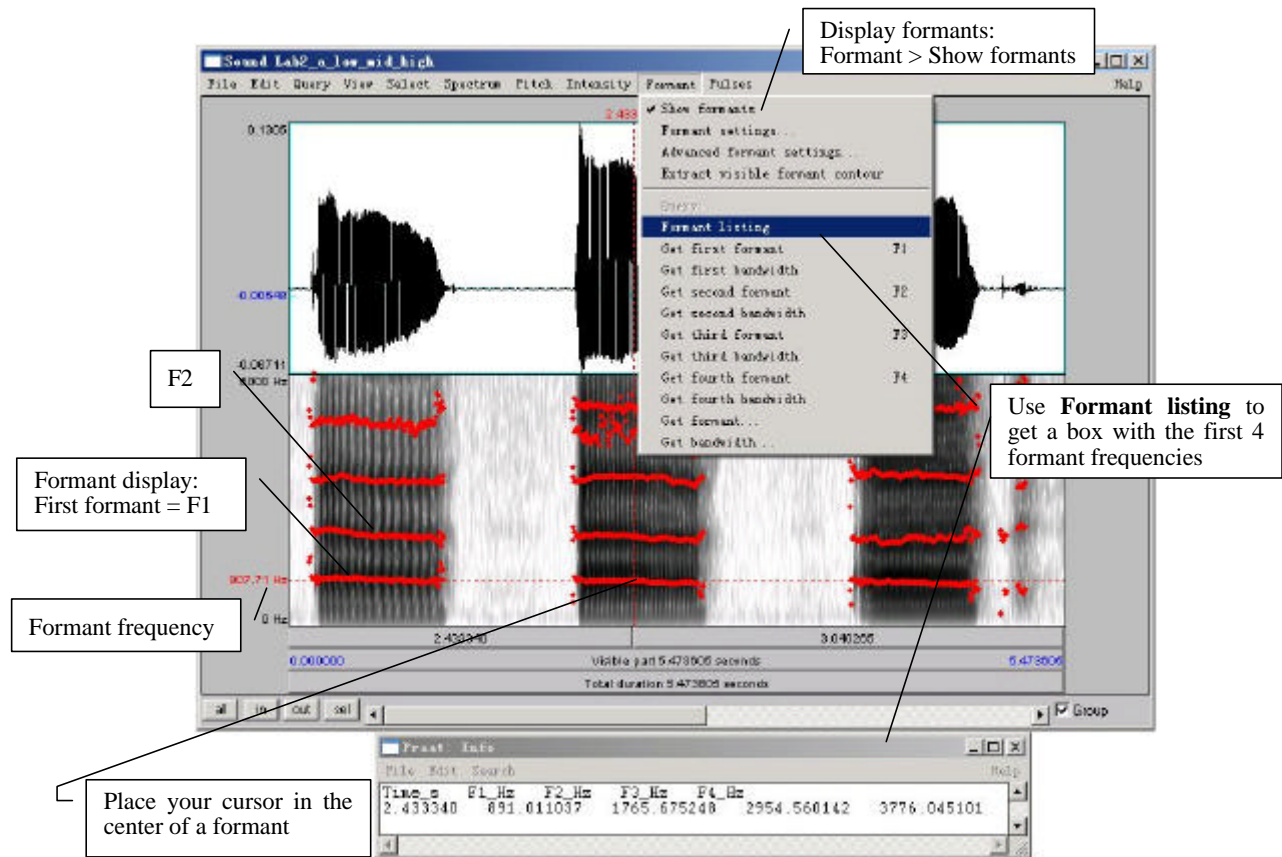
Display formants:
Formant > Show formants

Sound Lab2_a_low_mid_high

File Edit Query View Select Spectrum Pitch Intensity Formant Pulses Help

2.433

0.1305

-0.00548

-0.06711

5000 Hz

907.71 Hz

0 Hz

✔ Show formants
Formant settings...
Advanced formant settings...
Extract visible formant contour
Query:
Formant listing
Get first formant F1
Get first bandwidth
Get second formant F2
Get second bandwidth
Get third formant F3
Get third bandwidth
Get fourth formant F4
Get fourth bandwidth
Get formant...
Get bandwidth...

F2

Use **Formant listing** to get a box with the first 4 formant frequencies

Formant display:
First formant = F1

Formant frequency

2.433340

3.040255

0.000000

Visible part 5.473605 seconds

5.473605

Total duration 5.473605 seconds

all in out sel

Group

Praat Info

File Edit Search Help

| Time_s | F1_Hz | F2_Hz | F3_Hz | F4_Hz |
|---|---|---|---|---|
| 2.433340 | 891.011037 | 1765.675248 | 2954.560142 | 3776.045101 |

Place your cursor in the center of a formant